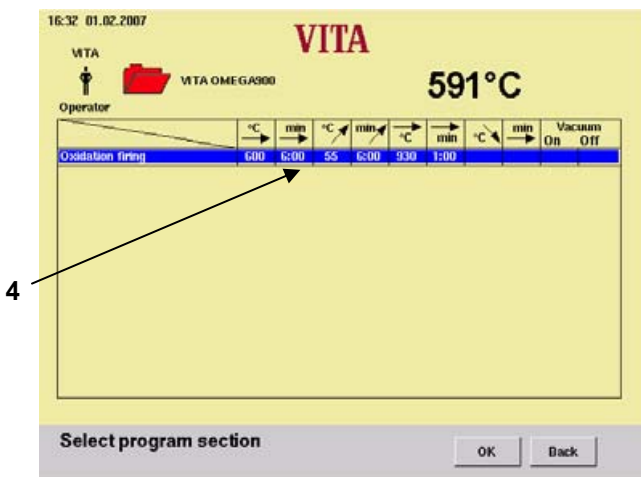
16:32 01.02.2007

VITA

VITA

Operator

VITA OMEGA900

591°C

| | °C | min | °C | min | °C | min | °C | min | Vacuum On | Vacuum Off |
|---|---|---|---|---|---|---|---|---|---|---|
| Oxidation firing | 600 | 6:00 | 55 | 6:00 | 930 | 1:00 | | | | |

4

Select program section

OK

Back